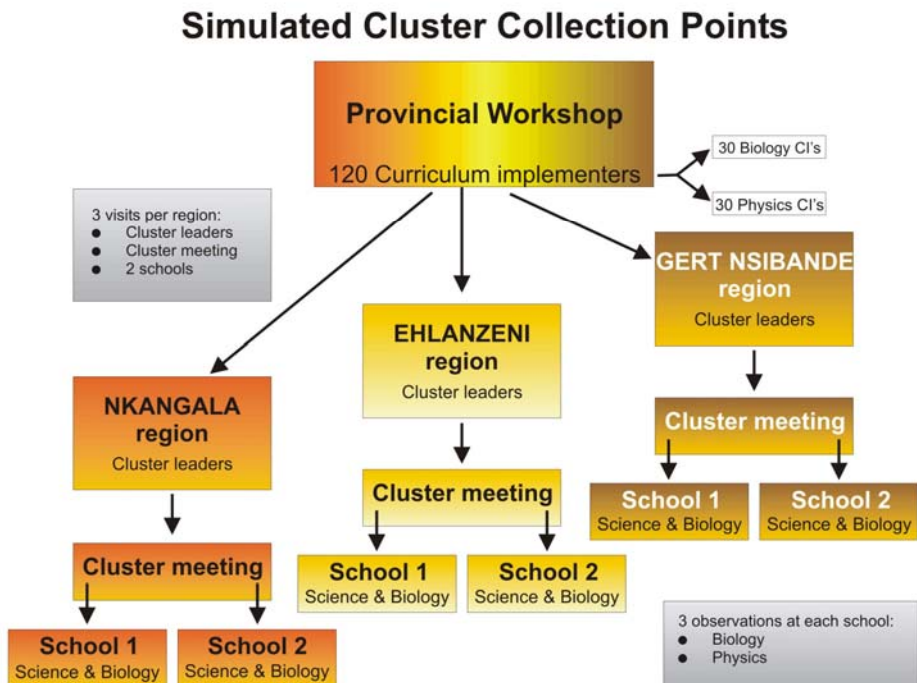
Simulated Cluster Collection Points

Provincial Workshop

120 Curriculum implementers

30 Biology CI's

30 Physics CI's

3 visits per region:
- Cluster leaders
- Cluster meeting
- 2 schools

NKANGALA region
Cluster leaders

Cluster meeting

School 1
Science & Biology

School 2
Science & Biology

EHLANZENI region
Cluster leaders

Cluster meeting

School 1
Science & Biology

School 2
Science & Biology

GERT NSIBANDE region
Cluster leaders

Cluster meeting

School 1
Science & Biology

School 2
Science & Biology

3 observations at each school:
- Biology
- Physics